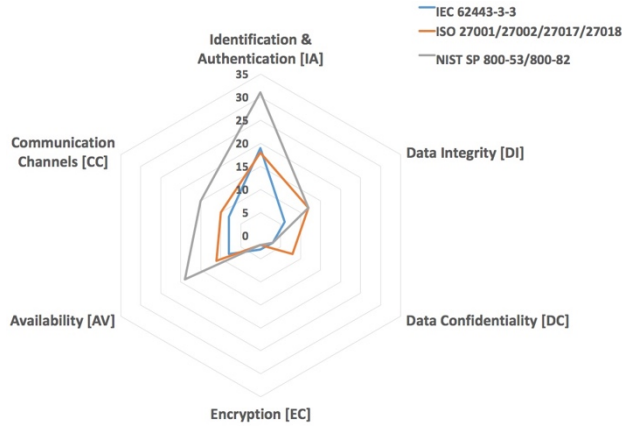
IEC 62443-3-3
ISO 27001/27002/27017/27018
NIST SP 800-53/800-82

Identification & Authentication [IA]

35
30
25
20
15
10
5
0

Data Integrity [DI]

Data Confidentiality [DC]

Encryption [EC]

Availability [AV]

Communication Channels [CC]